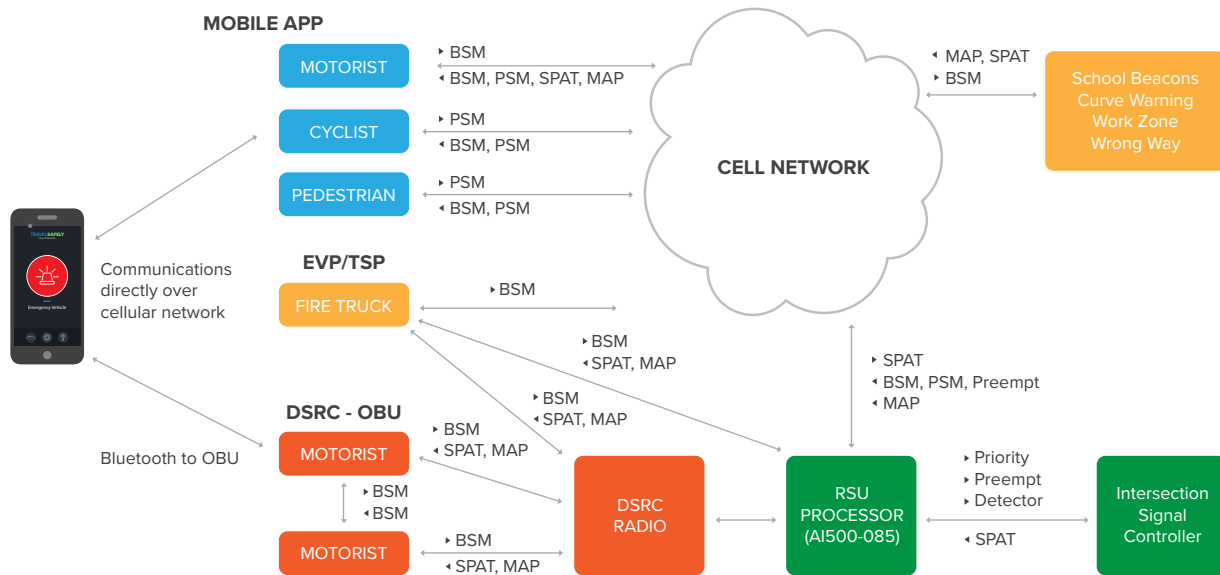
MOBILE APP

MOTORIST

‣ BSM
◂ BSM, PSM, SPAT, MAP

CYCLIST

‣ PSM
◂ BSM, PSM

PEDESTRIAN

‣ PSM
◂ BSM, PSM

CELL NETWORK

◂ MAP, SPAT
‣ BSM

School Beacons
Curve Warning
Work Zone
Wrong Way

TRAVELSAFELY

Emergency Vehicle

Communications directly over cellular network

EVP/TSP

FIRE TRUCK

‣ BSM

‣ BSM
◂ SPAT, MAP

‣ SPAT
‣ BSM, PSM, Preempt
‣ MAP

‣ BSM
◂ SPAT, MAP

DSRC - OBU

‣ BSM
◂ SPAT, MAP

Bluetooth to OBU

MOTORIST

‣ BSM
◂ BSM

MOTORIST

‣ BSM
◂ SPAT, MAP

DSRC RADIO

RSU PROCESSOR (AI500-085)

‣ Priority
‣ Preempt
‣ Detector

◂ SPAT

Intersection Signal Controller